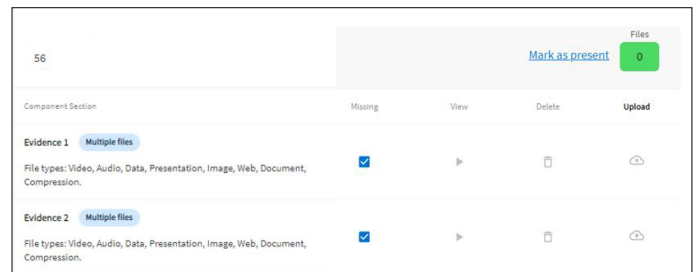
56

Mark as present

Files

0

| Component Section | Missing | View | Delete | Upload |
|---|---|---|---|---|
| Evidence 1 Multiple files<br>File types: Video, Audio, Data, Presentation, Image, Web, Document, Compression. | ☑ | | | |
| Evidence 2 Multiple files<br>File types: Video, Audio, Data, Presentation, Image, Web, Document, Compression. | ☑ | | | |